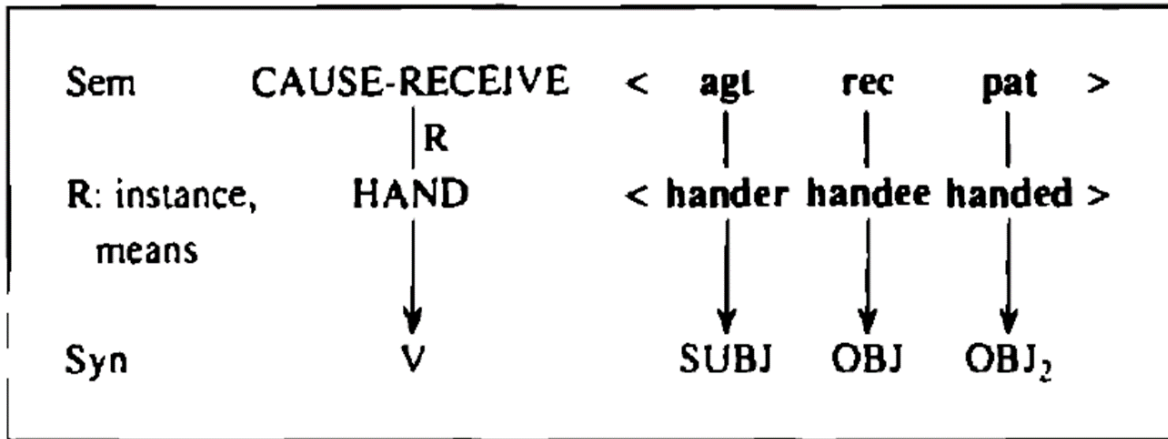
| | | | | | |
|---|---|---|---|---|---|
| Sem | CAUSE-RECEIVE | < **agt** | **rec** | **pat** > | |
| | R | | | | |
| R: instance, means | HAND | < **hander** | **handee** | **handed** > | |
| Syn | V | SUBJ | OBJ | $OBJ_2$ | |